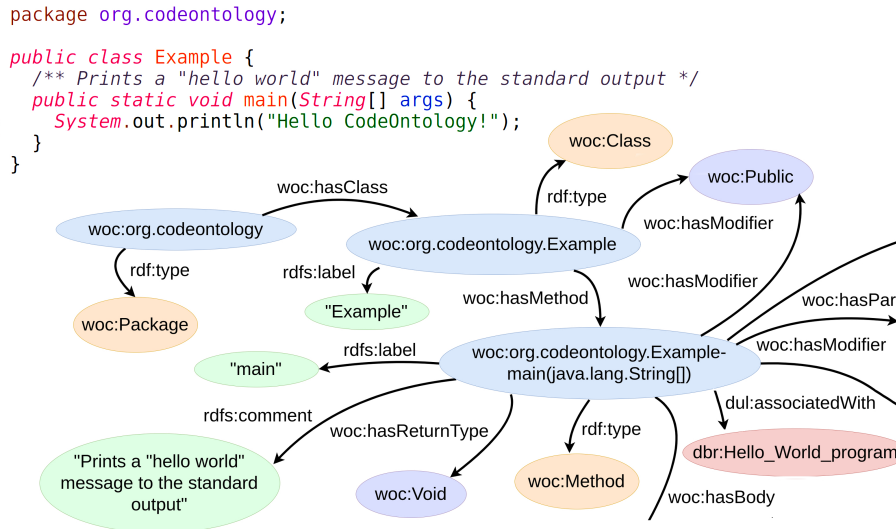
package org.codeontology;

public class Example {
  /** Prints a "hello world" message to the standard output */
  public static void main(String[] args) {
    System.out.println("Hello CodeOntology!");
  }
}

woc:Class
woc:Public
woc:hasClass
rdf:type
woc:org.codeontology
woc:hasModifier
woc:org.codeontology.Example
rdf:type
rdfs:label
woc:hasModifier
woc:Package
"Example"
woc:hasMethod
woc:hasPar
rdfs:label
woc:hasModifier
"main"
woc:org.codeontology.Example-main(java.lang.String[])
rdfs:comment
dul:associatedWith
woc:hasReturnType
rdf:type
"Prints a "hello world" message to the standard output"
dbr:Hello_World_program
woc:Method
woc:Void
woc:hasBody